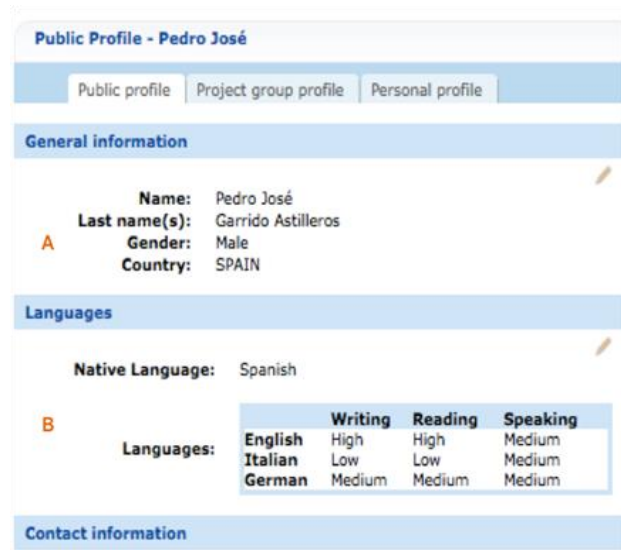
Public Profile - Pedro José

Public profile | Project group profile | Personal profile

General information

A

Name: Pedro José
Last name(s): Garrido Astilleros
Gender: Male
Country: SPAIN

Languages

Native Language: Spanish

B

Languages:

| | Writing | Reading | Speaking |
|---|---|---|---|
| English | High | High | Medium |
| Italian | Low | Low | Medium |
| German | Medium | Medium | Medium |

Contact information